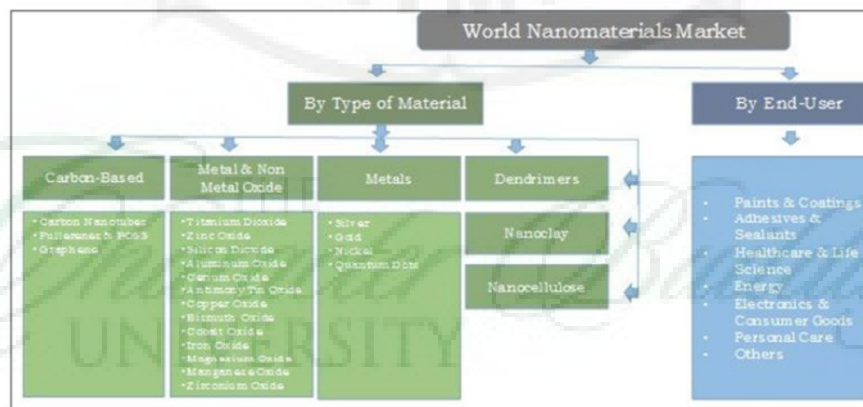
World Nanomaterials Market

By Type of Material

By End-User

Carbon-Based

Metal & Non Metal Oxide

Metals

Dendrimers

- Carbon Nanotubes
- Fullerenes & POSS
- Graphene

- Titanium Dioxide
- Zinc Oxide
- Silicon Dioxide
- Aluminum Oxide
- Cerium Oxide
- Antimony Tin Oxide
- Copper Oxide
- Bismuth Oxide
- Cobalt Oxide
- Iron Oxide
- Magnesium Oxide
- Manganese Oxide
- Zirconium Oxide

- Silver
- Gold
- Nickel
- Quantum Dots

Nanoclay

Nanocellulose

- Paints & Coatings
- Adhesives & Sealants
- Healthcare & Life Science
- Energy
- Electronics & Consumer Goods
- Personal Care
- Others

UNIVERSITY